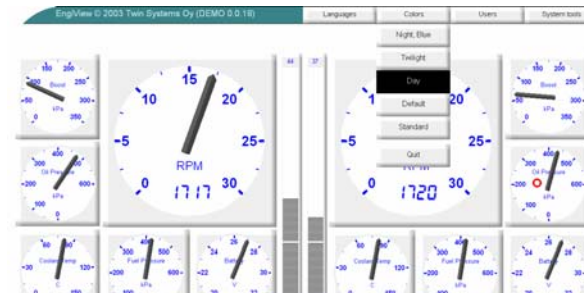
EngiView © 2003 Twin Systems Oy (DEMO 0.0.18)

Languages

Colors

Users

System tools

Night, Blue

Twilight

Day

Default

Standard

Quit

150 200
100 250
50 Boost 300
0 kPa 350

10 15 20
5 25
RPM
0 1717 30

44

37

5 20
25
0 1720 30

150 200
100 250
50 Boost 300
0 kPa 350

400 600
200 Oil Pressure 600
100 kPa
0

400 600
200 Oil Pressure 600
100 kPa
0

60 90
30 Coolant temp 120
C

300 400 500
200 Fuel Pressure 600
kPa

24 26 28
22 Battery 30
V

60 90
30 Coolant temp 120
C

300 400 500
200 Fuel Pressure 600
kPa

24 26 28
22 Battery 30
V